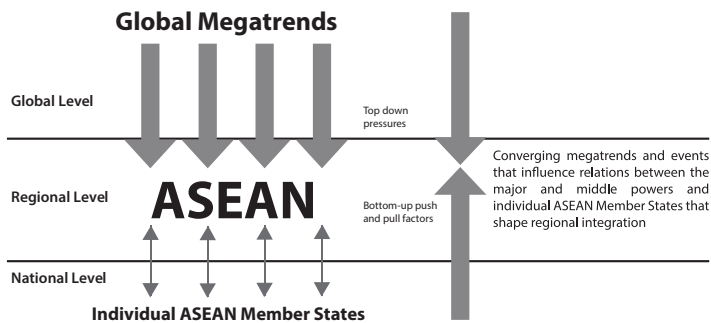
Global Megatrends

Global Level

Top down pressures

Regional Level

ASEAN

Bottom-up push and pull factors

Converging megatrends and events that influence relations between the major and middle powers and individual ASEAN Member States that shape regional integration

National Level

Individual ASEAN Member States